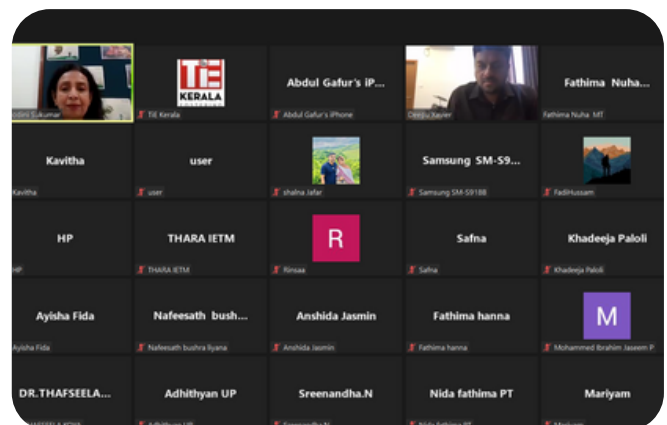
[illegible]dini Sukumar

TiE KERALA

TiE Kerala

Abdul Gafur's iP...

Abdul Gafur's iPhone

Deeju Xavier

Fathima Nuha...

Fathima Nuha MT

Kavitha

Kavitha

user

user

shalna Jafar

Samsung SM-S9...

Samsung SM-S918B

FadiHussam

HP

HP

THARA IETM

THARA IETM

R

Rinsaa

Safna

Safna

Khadeeja Paloli

Khadeeja Paloli

Ayisha Fida

Ayisha Fida

Nafeesath bush...

Nafeesath bushra liyana

Anshida Jasmin

Anshida Jasmin

Fathima hanna

Fathima hanna

M

Mohammed Ibrahim Jaseem P

DR.THAFSEELA...

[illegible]

Adhithyan UP

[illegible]

Sreenandha.N

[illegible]

Nida fathima PT

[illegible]

Mariyam

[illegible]